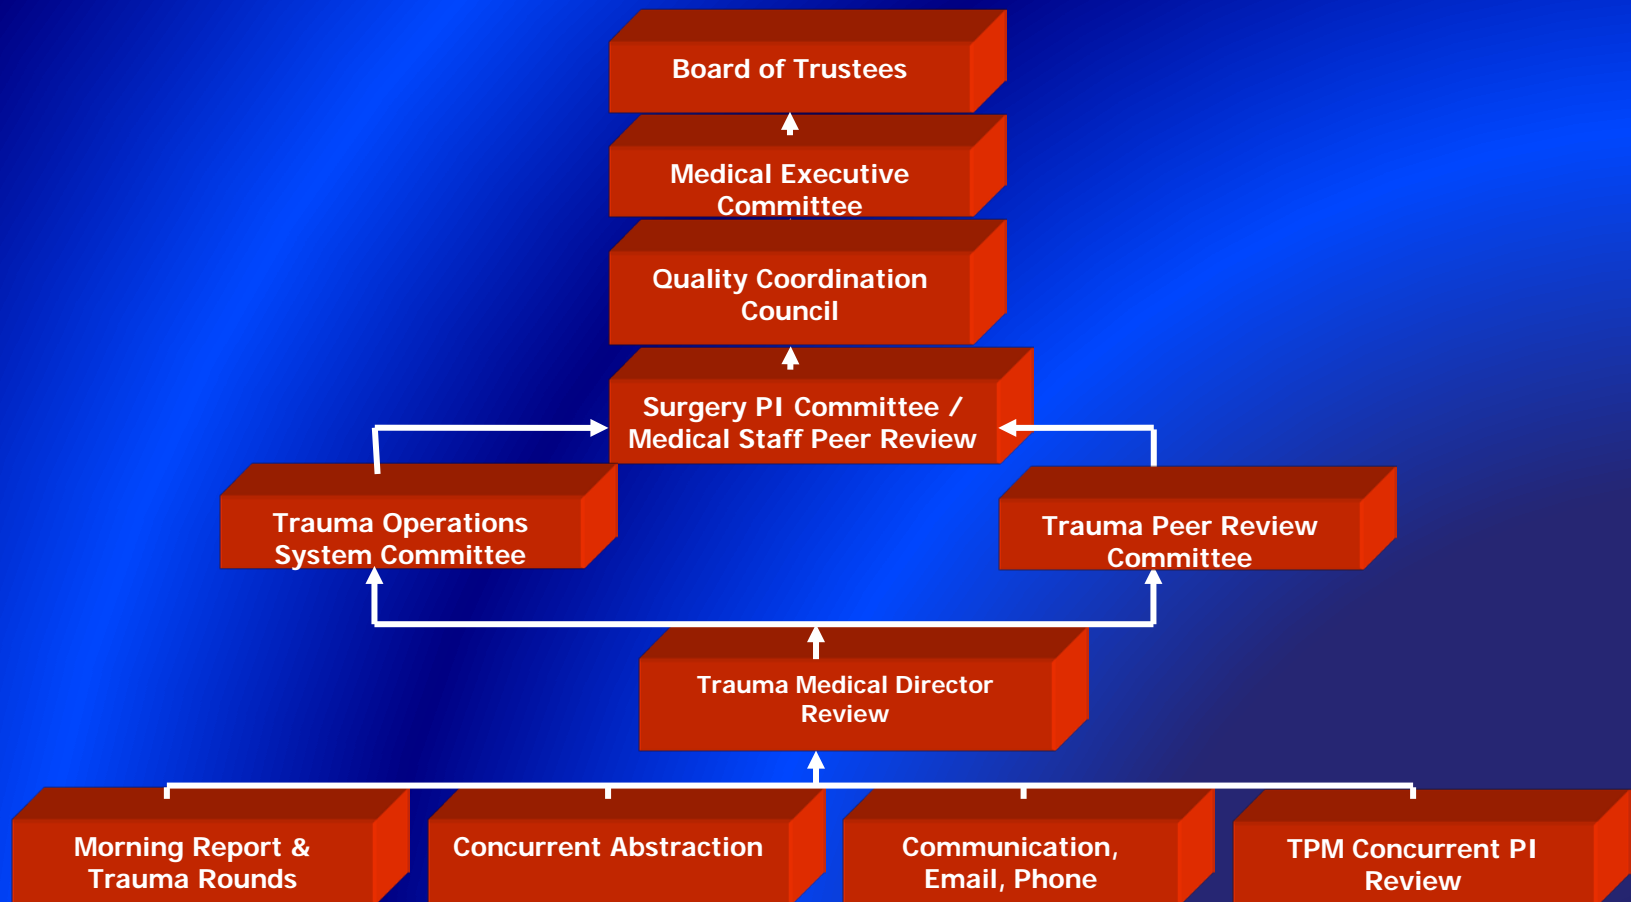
Board of Trustees

Medical Executive Committee

Quality Coordination Council

Surgery PI Committee / Medical Staff Peer Review

Trauma Operations System Committee

Trauma Peer Review Committee

Trauma Medical Director Review

Morning Report & Trauma Rounds

Concurrent Abstraction

Communication, Email, Phone

TPM Concurrent PI Review